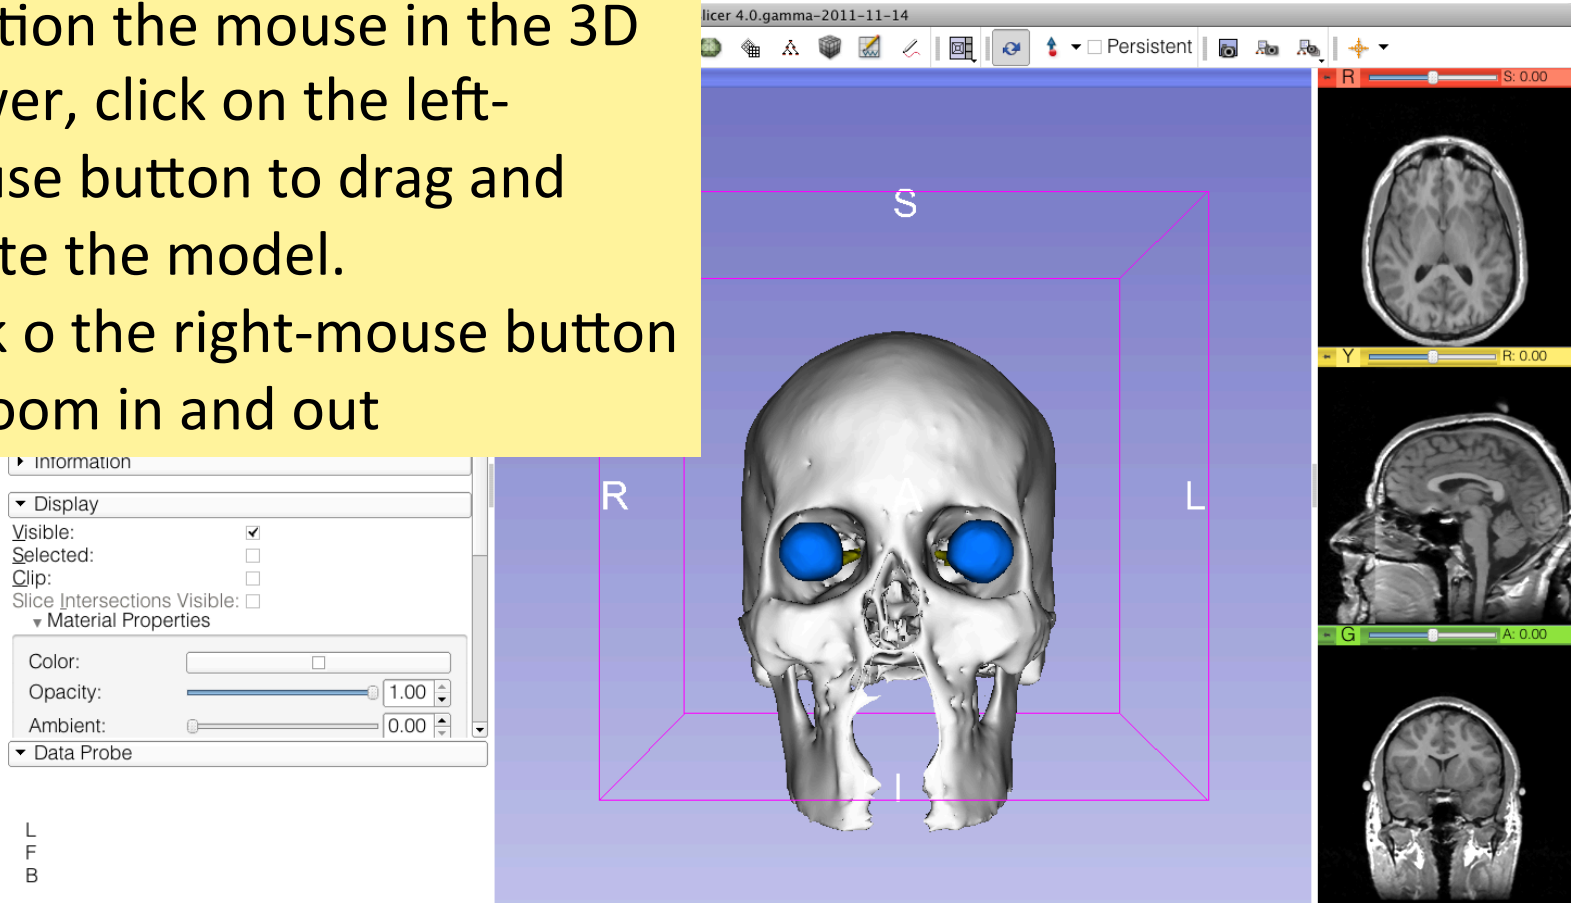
tion the mouse in the 3D
ver, click on the left-
use button to drag and
te the model.
k o the right-mouse button
oom in and out

licer 4.0.gamma-2011-11-14

Persistent

R S: 0.00
Y R: 0.00
G A: 0.00

S
R
L
I

Information
Display
Visible:
Selected:
Clip:
Slice Intersections Visible:
Material Properties
Color:
Opacity: 1.00
Ambient: 0.00
Data Probe

L
F
B